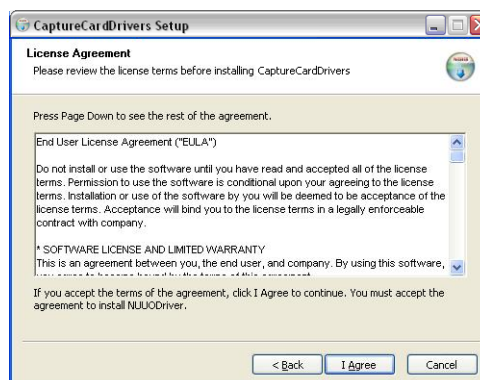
CaptureCardDrivers Setup

License Agreement
Please review the license terms before installing CaptureCardDrivers

Press Page Down to see the rest of the agreement.

End User License Agreement ("EULA")

Do not install or use the software until you have read and accepted all of the license terms. Permission to use the software is conditional upon your agreeing to the license terms. Installation or use of the software by you will be deemed to be acceptance of the license terms. Acceptance will bind you to the license terms in a legally enforceable contract with company.

* SOFTWARE LICENSE AND LIMITED WARRANTY
This is an agreement between you, the end user, and company. By using this software, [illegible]

If you accept the terms of the agreement, click I Agree to continue. You must accept the agreement to install NUUODriver.

< Back | I Agree | Cancel